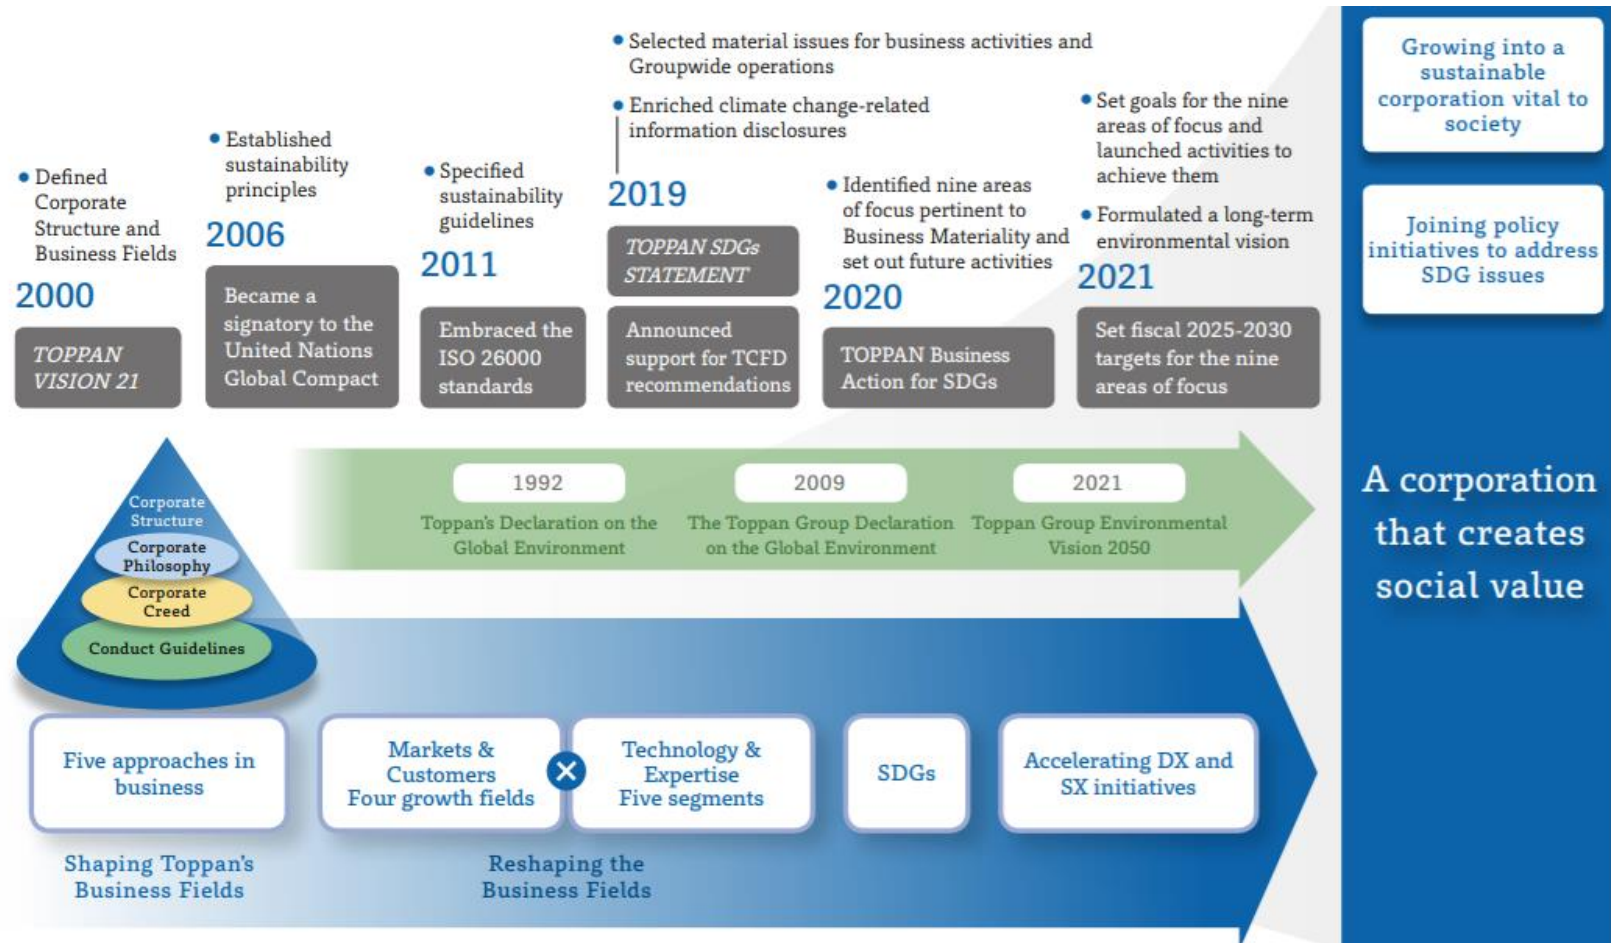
• Defined Corporate Structure and Business Fields
2000
TOPPAN VISION 21

• Established sustainability principles
2006
Became a signatory to the United Nations Global Compact

• Specified sustainability guidelines
2011
Embraced the ISO 26000 standards

• Selected material issues for business activities and Groupwide operations
• Enriched climate change-related information disclosures
2019
TOPPAN SDGs STATEMENT
Announced support for TCFD recommendations

• Identified nine areas of focus pertinent to Business Materiality and set out future activities
2020
TOPPAN Business Action for SDGs

• Set goals for the nine areas of focus and launched activities to achieve them
• Formulated a long-term environmental vision
2021
Set fiscal 2025-2030 targets for the nine areas of focus

Growing into a sustainable corporation vital to society

Joining policy initiatives to address SDG issues

A corporation that creates social value

1992
Toppan's Declaration on the Global Environment

2009
The Toppan Group Declaration on the Global Environment

2021
Toppan Group Environmental Vision 2050

Corporate Structure
Corporate Philosophy
Corporate Creed
Conduct Guidelines

Five approaches in business

Markets & Customers
Four growth fields

Technology & Expertise
Five segments

SDGs

Accelerating DX and SX initiatives

Shaping Toppan's Business Fields

Reshaping the Business Fields